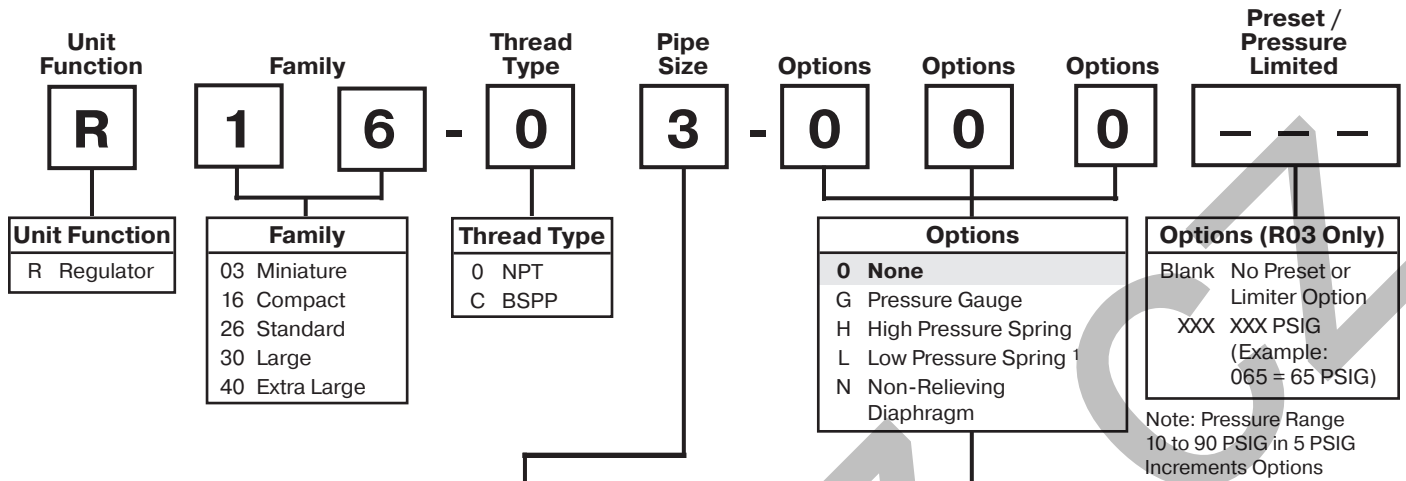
Unit Function

Family

Thread Type

Pipe Size

Options

Options

Options

Preset / Pressure Limited

R 1 6 - 0 3 - 0 0 0 _ _ _

| Unit Function |
|---|
| R Regulator |

| Family |
|---|
| 03 Miniature |
| 16 Compact |
| 26 Standard |
| 30 Large |
| 40 Extra Large |

| Thread Type |
|---|
| 0 NPT |
| C BSPP |

| Options |
|---|
| **0 None** |
| G Pressure Gauge |
| H High Pressure Spring |
| L Low Pressure Spring $^1$ |
| N Non-Relieving Diaphragm |

| Options (R03 Only) | |
|---|---|
| Blank | No Preset or Limiter Option |
| XXX | XXX PSIG (Example: 065 = 65 PSIG) |

Note: Pressure Range 10 to 90 PSIG in 5 PSIG Increments Options